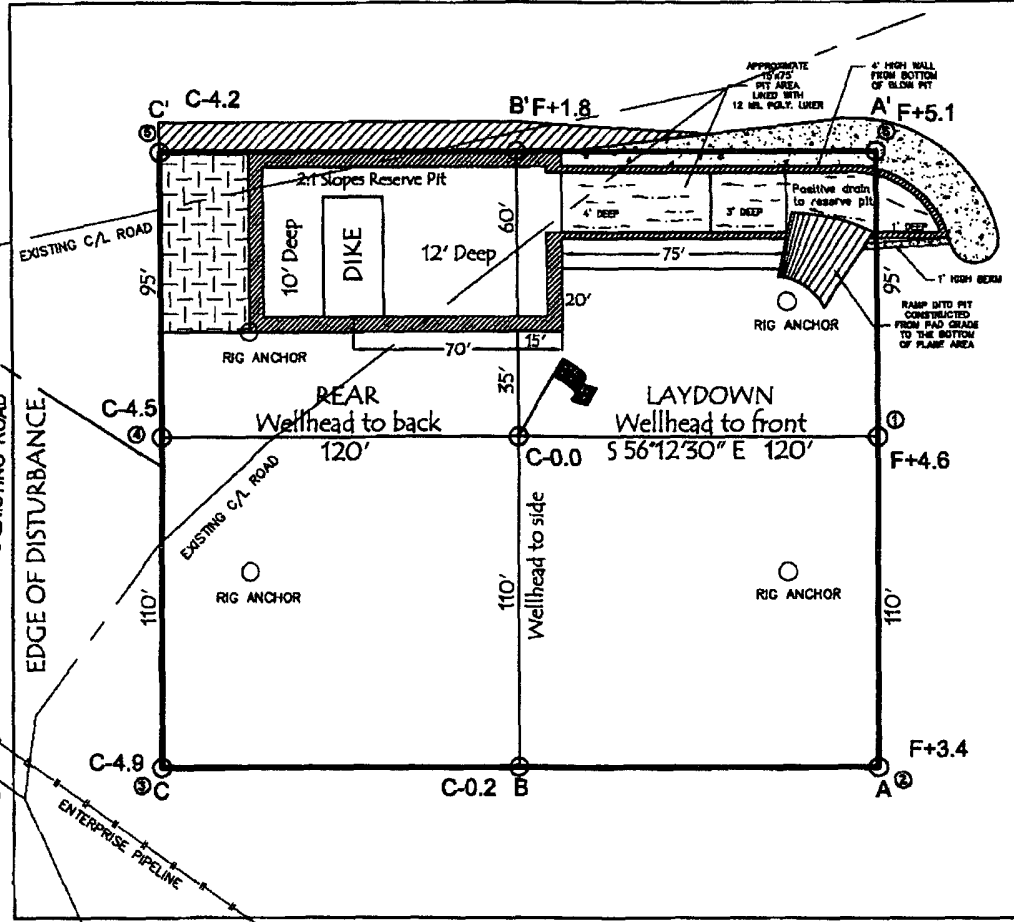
C' C-4.2
B' F+1.8
APPROXIMATE 15'x75' PIT AREA LINED WITH 12 MIL POLY. LINER
4' HIGH WALL FROM BOTTOM OF BLOW PIT
A' F+5.1
⑤
⑥
2:1 Slopes Reserve Pit
EXISTING C/L ROAD
95'
10' Deep
DIKE
12' Deep
60'
4' DEEP
3' DEEP
Positive drain to reserve pit
1' DEEP
75'
1' HIGH BERM
95'
20'
RIG ANCHOR
RAMP INTO PIT CONSTRUCTED FROM PAD GRADE TO THE BOTTOM OF FLARE AREA
RIG ANCHOR
70'
15'
35'
EXISTING ROAD
EDGE OF DISTURBANCE
C-4.5
④
REAR
Wellhead to back
120'
LAYDOWN
Wellhead to front
C-0.0
S 56°12'30" E 120'
①
F+4.6
EXISTING C/L ROAD
Wellhead to side
RIG ANCHOR
RIG ANCHOR
110'
110'
110'
C-4.9
③C
C-0.2 B
F+3.4
A②
ENTERPRISE PIPELINE